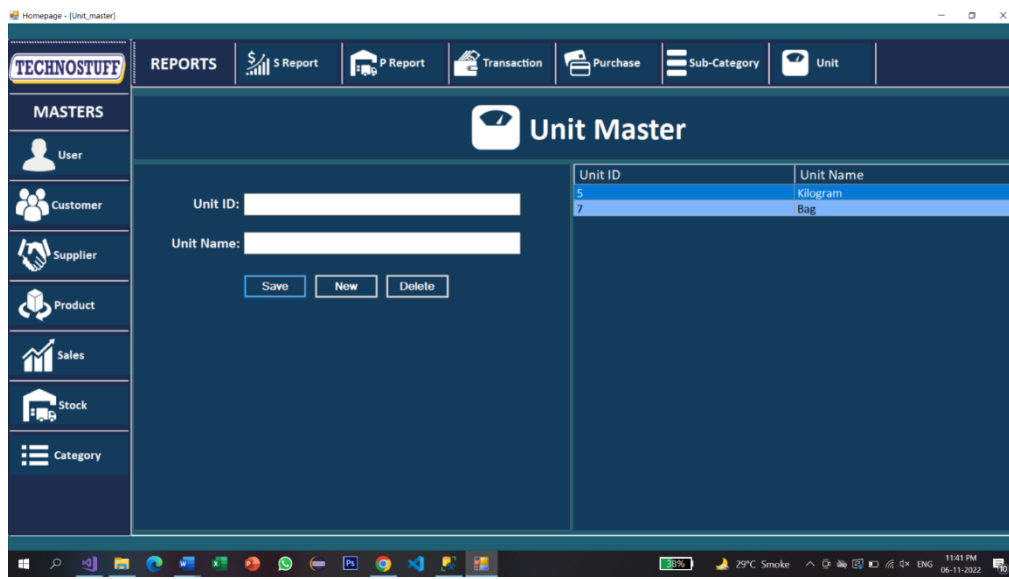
Homepage - [Unit_master]

TECHNOSTUFF

REPORTS | S Report | P Report | Transaction | Purchase | Sub-Category | Unit

MASTERS

User

Customer

Supplier

Product

Sales

Stock

Category

Unit Master

Unit ID:

Unit Name:

Save New Delete

| Unit ID | Unit Name |
|---|---|
| 5 | Kilogram |
| 7 | Bag |

38%

29°C Smoke

ENG

11:41 PM
06-11-2022